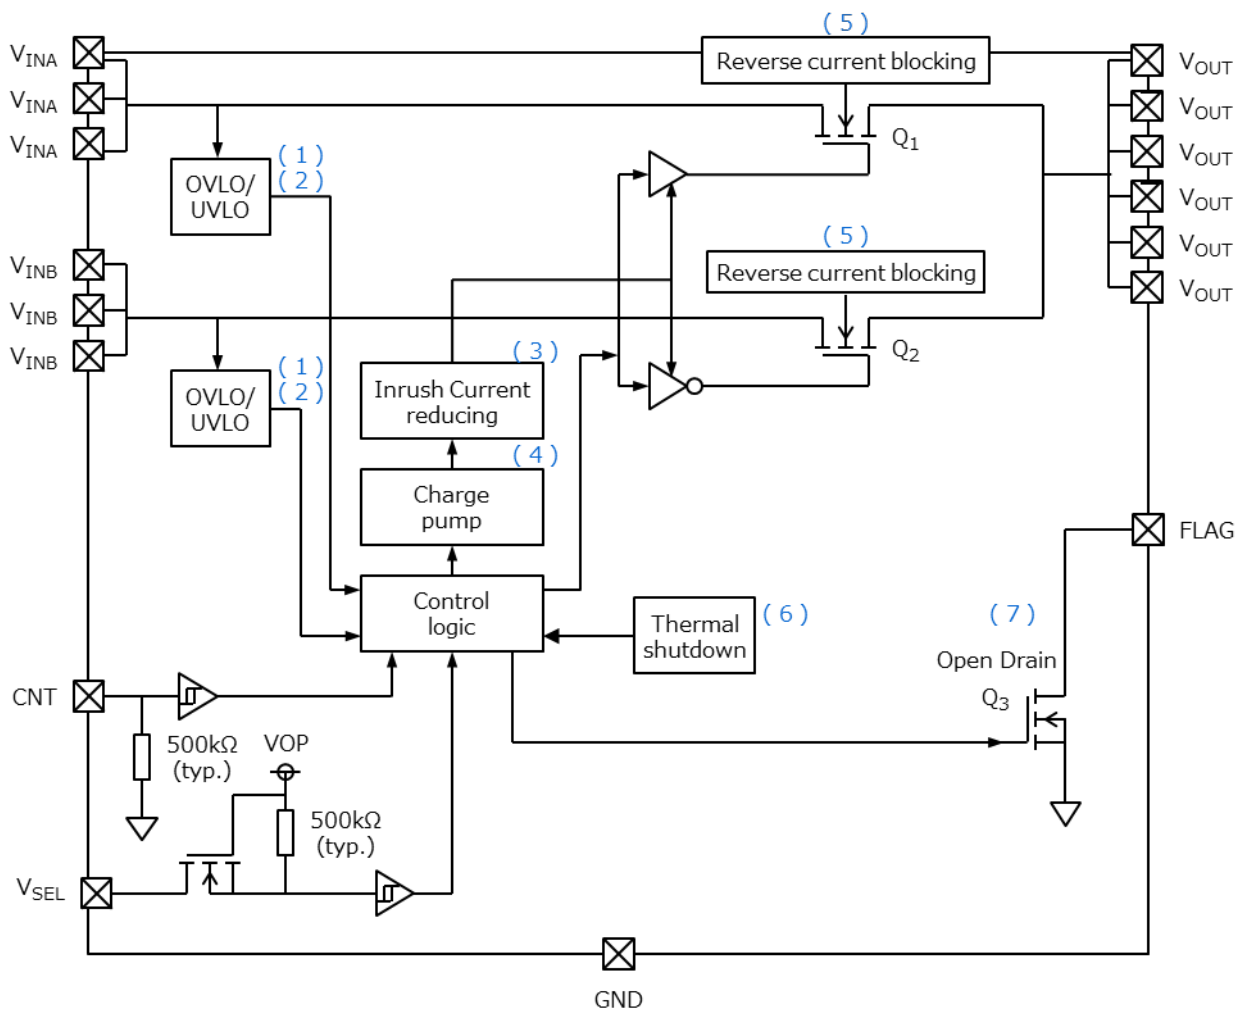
( 5 )

Reverse current blocking

$V_{INA}$
$V_{INA}$
$V_{INA}$

$V_{OUT}$
$V_{OUT}$
$V_{OUT}$
$V_{OUT}$
$V_{OUT}$
$V_{OUT}$

$Q_1$

OVLO/ UVLO

( 1 )
( 2 )

( 5 )

Reverse current blocking

$V_{INB}$
$V_{INB}$
$V_{INB}$

( 3 )

$Q_2$

( 1 )
( 2 )

OVLO/ UVLO

Inrush Current reducing

( 4 )

Charge pump

FLAG

Control logic

Thermal shutdown

( 6 )

( 7 )

Open Drain

$Q_3$

CNT

500kΩ (typ.)

VOP

500kΩ (typ.)

$V_{SEL}$

GND